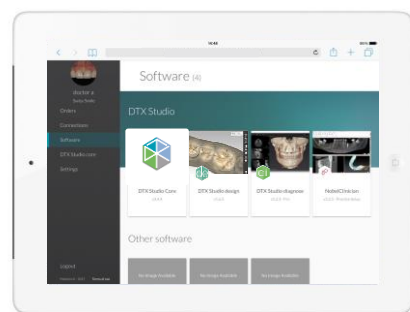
Software (4)

doctor a
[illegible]

Orders
Connections
Software
DTX Studio.com
Settings

DTX Studio

DTX Studio Core
DTX Studio design
DTX Studio diagnose
NobelClinician

Other software

No Image Available
No Image Available
No Image Available

Logout